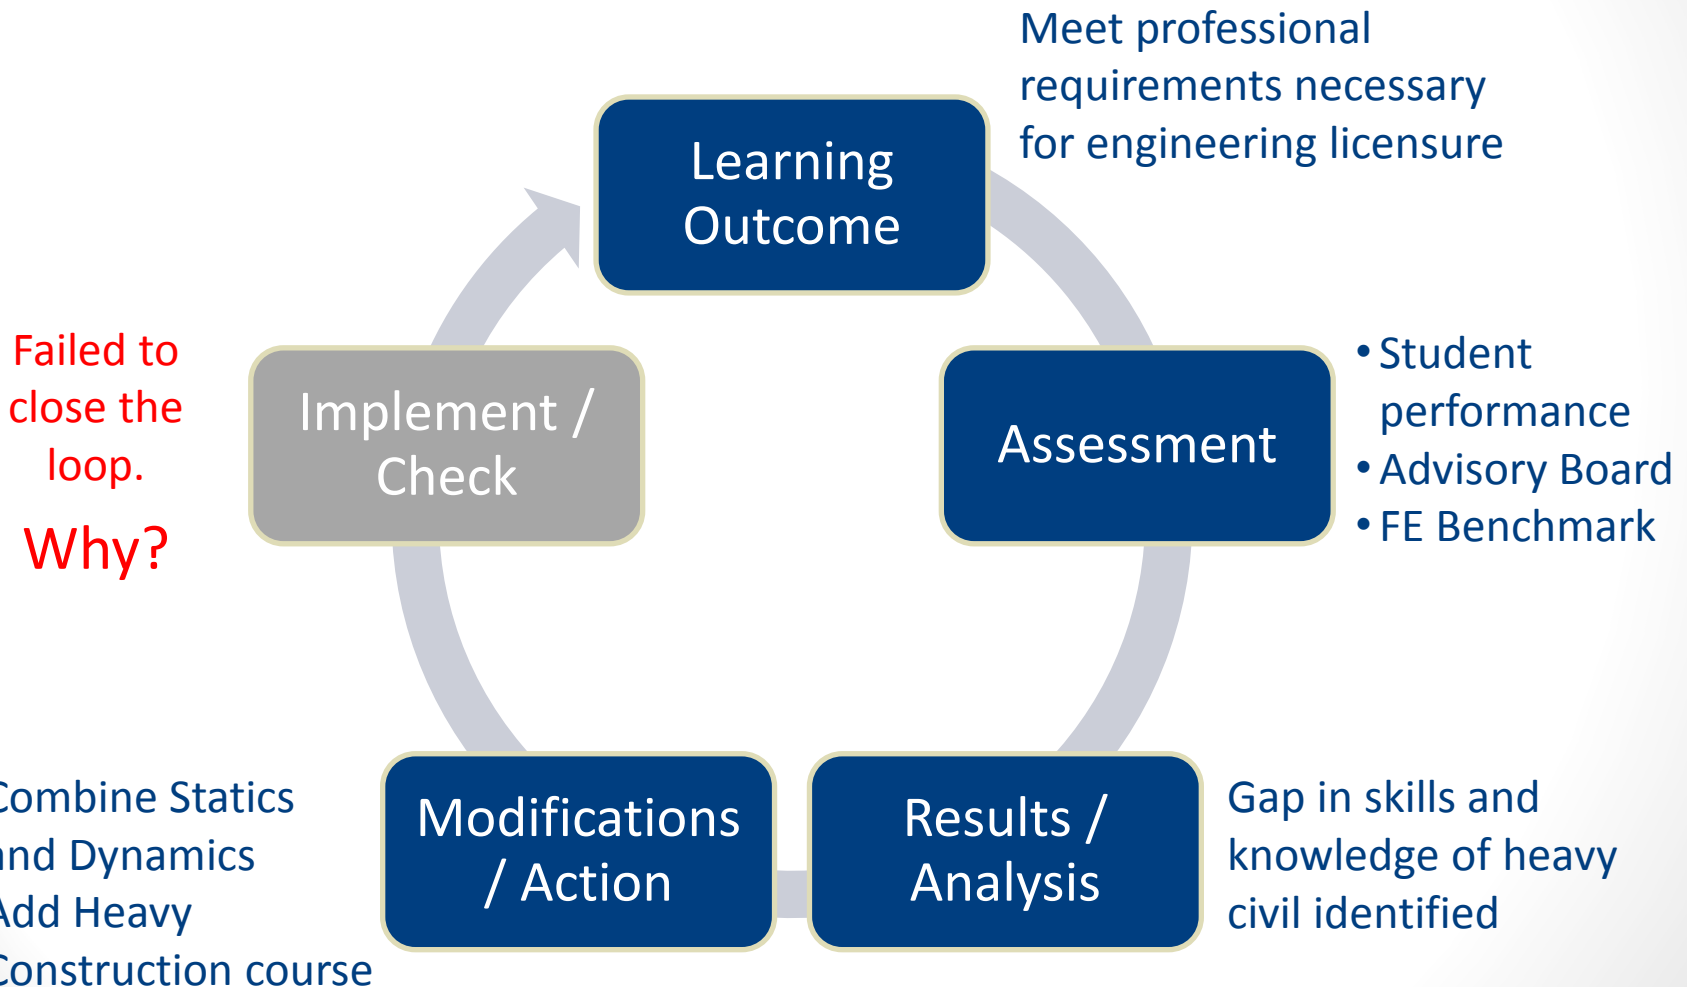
Meet professional requirements necessary for engineering licensure

Learning Outcome

Failed to close the loop.

Why?

Implement / Check

Assessment

• Student performance
• Advisory Board
• FE Benchmark

ombine Statics nd Dynamics dd Heavy onstruction course

Modifications / Action

Results / Analysis

Gap in skills and knowledge of heavy civil identified